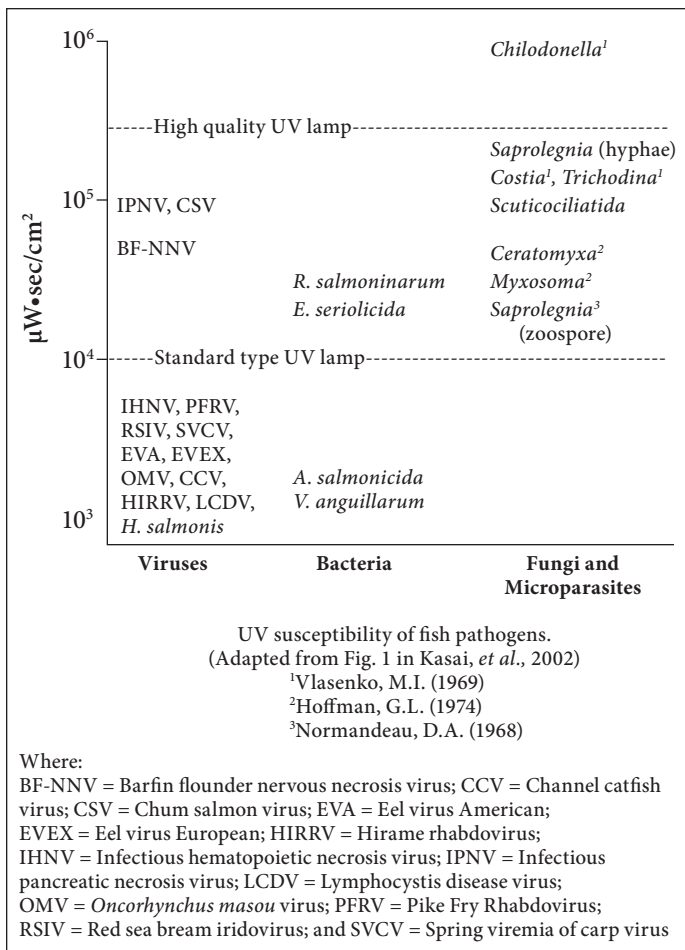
$10^6$

Chilodonella$^1$

------High quality UV lamp------

Saprolegnia (hyphae)
Costia$^1$, Trichodina$^1$

$10^5$ IPNV, CSV

Scuticociliatida

BF-NNV

Ceratomyxa$^2$

R. salmoninarum

Myxosoma$^2$

E. seriolicida

Saprolegnia$^3$ (zoospore)

$\mu W \bullet sec/cm^2$

$10^4$ ------Standard type UV lamp------

IHNV, PFRV, RSIV, SVCV, EVA, EVEX, OMV, CCV, HIRRV, LCDV, H. salmonis

A. salmonicida
V. anguillarum

$10^3$

Viruses | Bacteria | Fungi and Microparasites

UV susceptibility of fish pathogens.
(Adapted from Fig. 1 in Kasai, et al., 2002)
$^1$Vlasenko, M.I. (1969)
$^2$Hoffman, G.L. (1974)
$^3$Normandeau, D.A. (1968)

Where:
BF-NNV = Barfin flounder nervous necrosis virus; CCV = Channel catfish virus; CSV = Chum salmon virus; EVA = Eel virus American; EVEX = Eel virus European; HIRRV = Hirame rhabdovirus; IHNV = Infectious hematopoietic necrosis virus; IPNV = Infectious pancreatic necrosis virus; LCDV = Lymphocystis disease virus; OMV = Oncorhynchus masou virus; PFRV = Pike Fry Rhabdovirus; RSIV = Red sea bream iridovirus; and SVCV = Spring viremia of carp virus